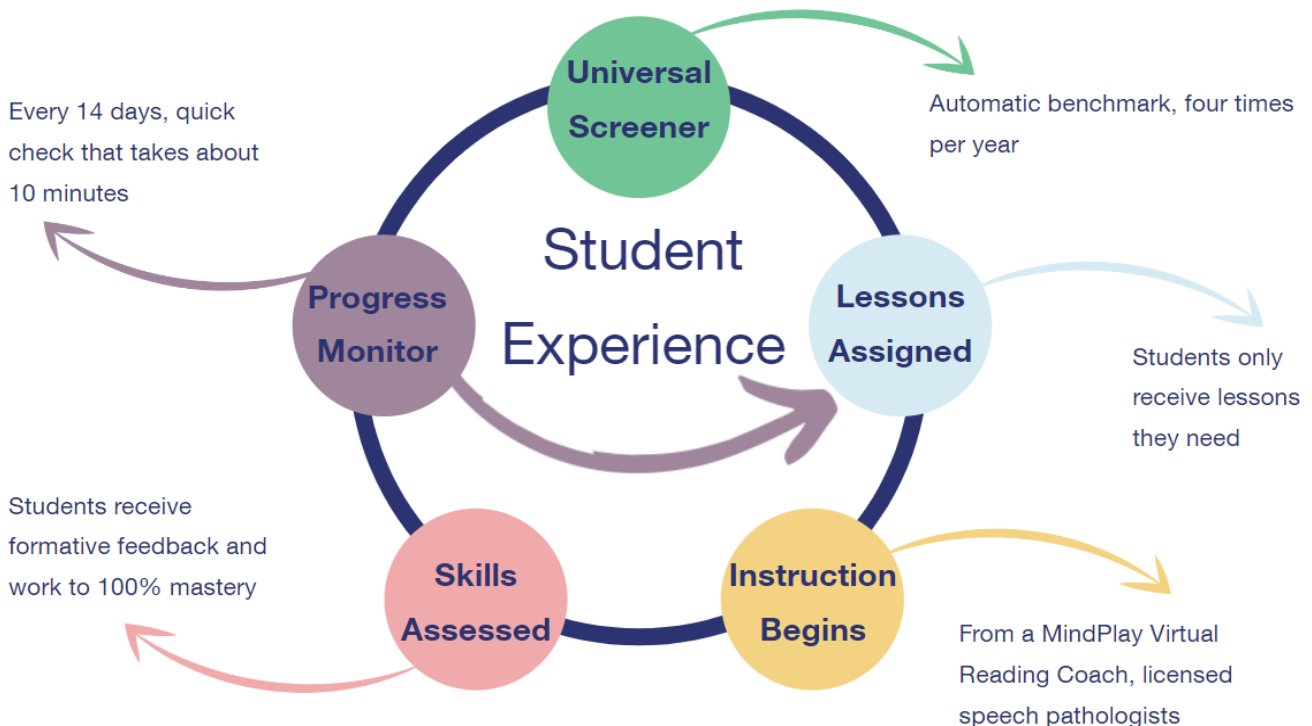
Universal Screener

Automatic benchmark, four times per year

Every 14 days, quick check that takes about 10 minutes

Student Experience

Progress Monitor

Lessons Assigned

Students only receive lessons they need

Students receive formative feedback and work to 100% mastery

Skills Assessed

Instruction Begins

From a MindPlay Virtual Reading Coach, licensed speech pathologists